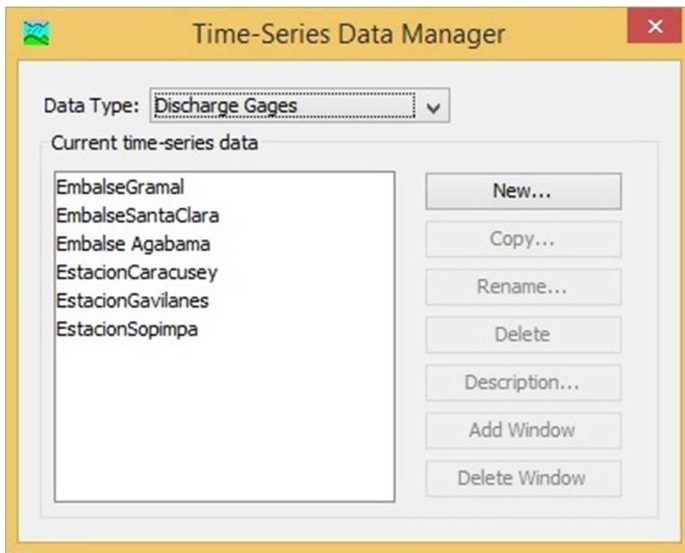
Time-Series Data Manager

Data Type: Discharge Gages

Current time-series data

EmbalseGramal
EmbalseSantaClara
Embalse Agabama
EstacionCaracusey
EstacionGavilanes
EstacionSopimpa

New...
Copy...
Rename...
Delete
Description...
Add Window
Delete Window